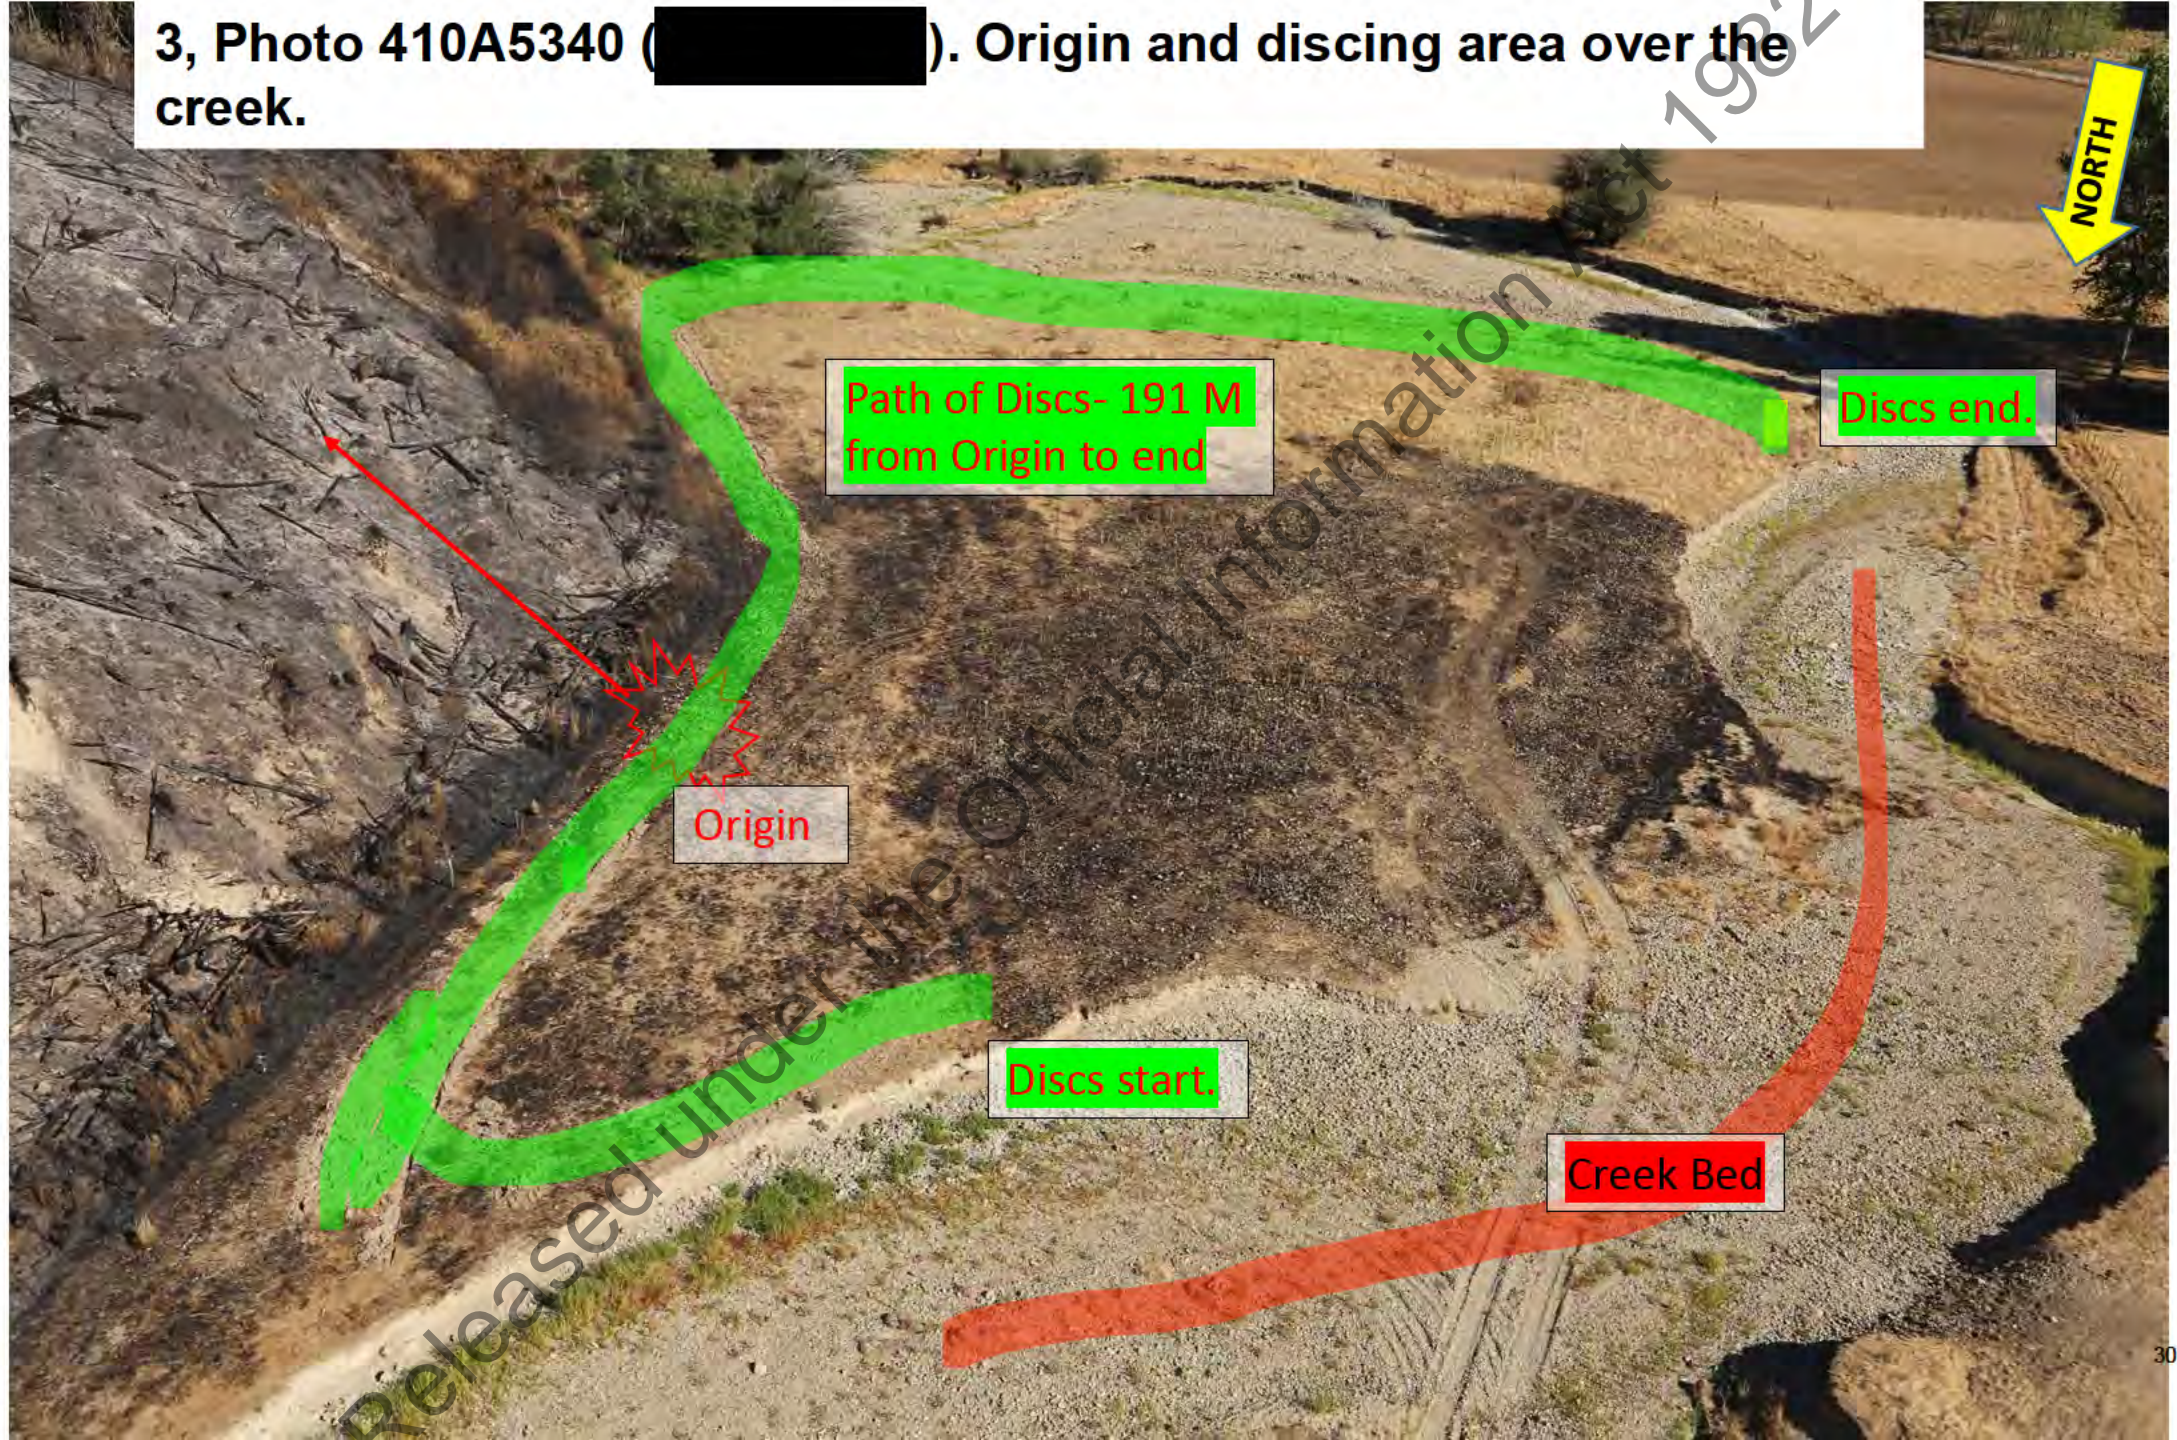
3, Photo 410A5340 ([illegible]). Origin and discing area over the creek.

NORTH

Path of Discs- 191 M from Origin to end

Discs end.

Origin

Discs start.

Creek Bed

Released under the Official Information Act 1982

30